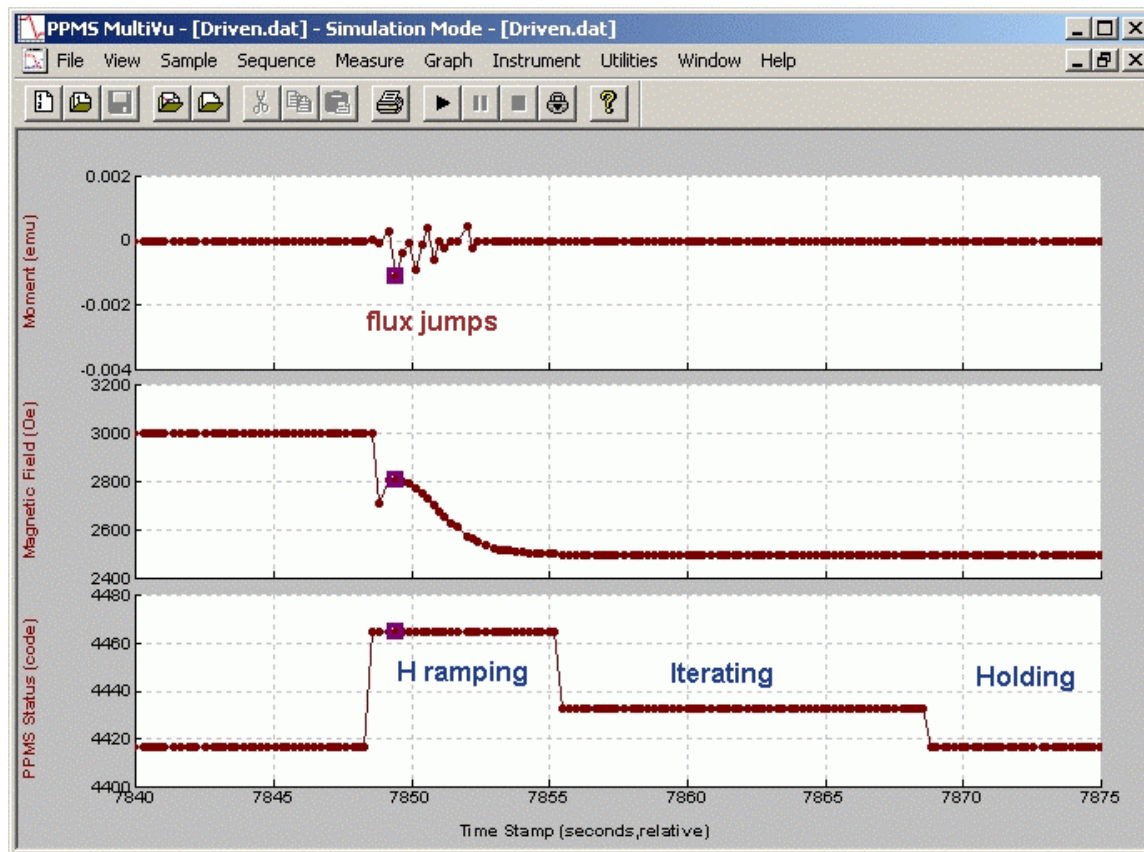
PPMS MultiVu - [Driven.dat] - Simulation Mode - [Driven.dat]

File View Sample Sequence Measure Graph Instrument Utilities Window Help

Moment (emu)

0.002

0

-0.002

-0.004

flux jumps

Magnetic Field (Oe)

3200

3000

2800

2600

2400

PPMS Status (code)

4480

4460

4440

4420

4400

H ramping

Iterating

Holding

7840 7845 7850 7855 7860 7865 7870 7875

Time Stamp (seconds,relative)